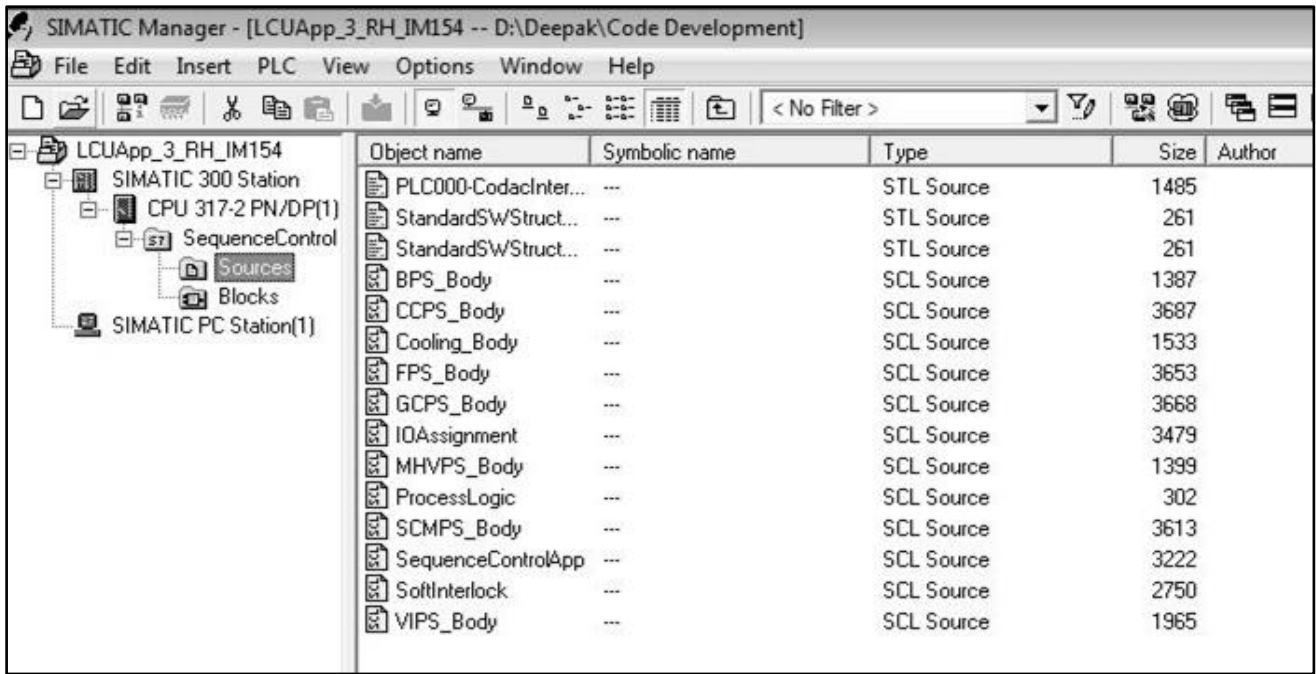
SIMATIC Manager - [LCUApp_3_RH_IM154 -- D:\Deepak\Code Development]

File Edit Insert PLC View Options Window Help

< No Filter >

LCUApp_3_RH_IM154
SIMATIC 300 Station
CPU 317-2 PN/DP(1)
SequenceControl
Sources
Blocks
SIMATIC PC Station(1)

| Object name | Symbolic name | Type | Size | Author |
|---|---|---|---|---|
| PLC000-CodacInter... | --- | STL Source | 1485 | |
| StandardSWStruct... | --- | STL Source | 261 | |
| StandardSWStruct... | --- | STL Source | 261 | |
| BPS_Body | --- | SCL Source | 1387 | |
| CCPS_Body | --- | SCL Source | 3687 | |
| Cooling_Body | --- | SCL Source | 1533 | |
| FPS_Body | --- | SCL Source | 3653 | |
| GCPS_Body | --- | SCL Source | 3668 | |
| IOAssignment | --- | SCL Source | 3479 | |
| MHVPS_Body | --- | SCL Source | 1399 | |
| ProcessLogic | --- | SCL Source | 302 | |
| SCMPS_Body | --- | SCL Source | 3613 | |
| SequenceControlApp | --- | SCL Source | 3222 | |
| SoftInterlock | --- | SCL Source | 2750 | |
| VIPS_Body | --- | SCL Source | 1965 | |